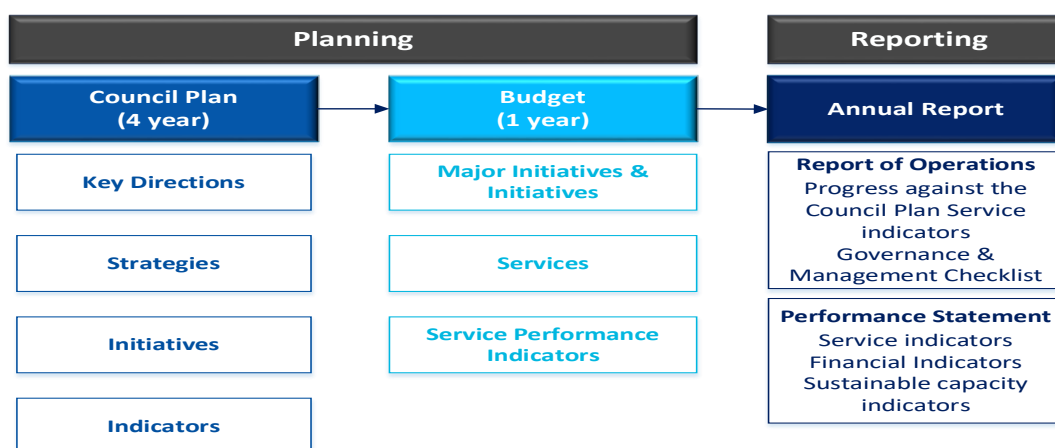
Planning

Reporting

Council Plan
(4 year)

Budget
(1 year)

Annual Report

Key Directions

Strategies

Initiatives

Indicators

Major Initiatives & Initiatives

Services

Service Performance Indicators

Report of Operations
Progress against the Council Plan Service indicators
Governance & Management Checklist

Performance Statement
Service indicators
Financial Indicators
Sustainable capacity indicators